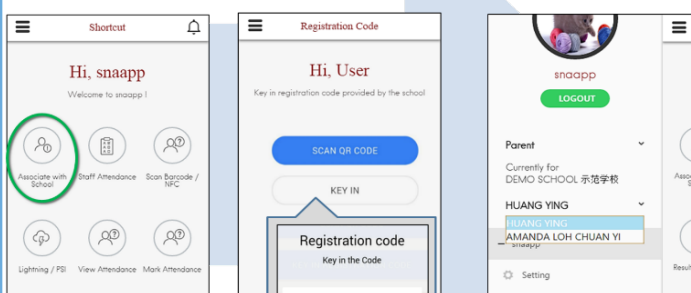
Shortcut

Hi, snaapp

Welcome to snaapp !

Associate with School

Staff Attendance

Scan Barcode / NFC

Lightning / PSI

View Attendance

Mark Attendance

Registration Code

Hi, User

Key in registration code provided by the school

SCAN QR CODE

KEY IN

Registration code

Key in the Code

snaapp

LOGOUT

Parent

Currently for
DEMO SCHOOL 示范学校

HUANG YING

HUANG YING
AMANDA LOH CHUAN YI

snaapp

Setting

Associ

Resul